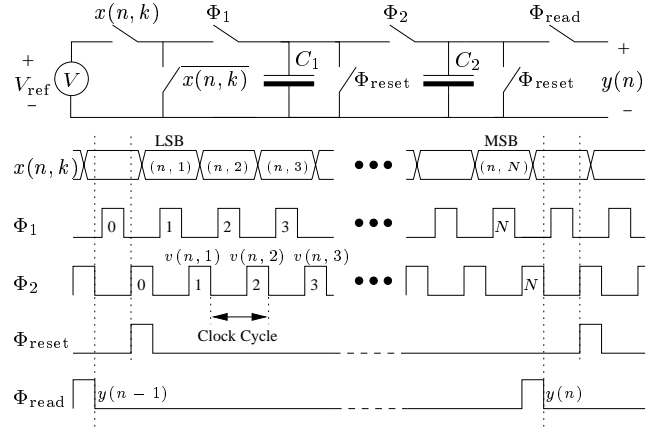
$x(n,k)$ $\Phi_1$ $\Phi_2$ $\Phi_{\text{read}}$

$+$ $V_{\text{ref}}$ $-$ $V$ $\overline{x(n,k)}$ $C_1$ $\Phi_{\text{reset}}$ $C_2$ $\Phi_{\text{reset}}$ $+$ $y(n)$ $-$

LSB MSB

$x(n,k)$ $(n,1)$ $(n,2)$ $(n,3)$ $(n,N)$

$\Phi_1$ 0 1 2 3 $N$

$v(n,1)$ $v(n,2)$ $v(n,3)$

$\Phi_2$ 0 1 2 3 $N$

Clock Cycle

$\Phi_{\text{reset}}$

$\Phi_{\text{read}}$ $y(n-1)$ $y(n)$